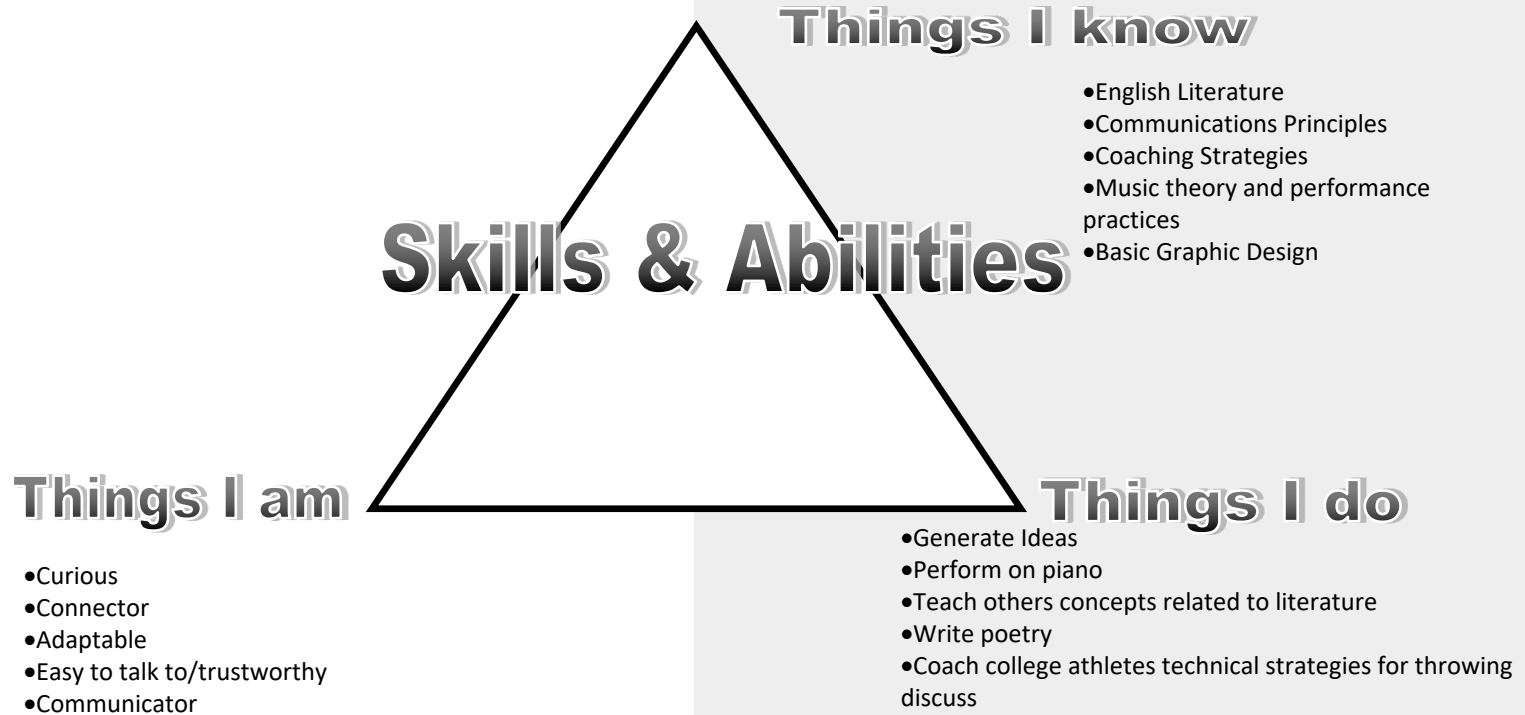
Things I know

•English Literature
•Communications Principles
•Coaching Strategies
•Music theory and performance practices
•Basic Graphic Design

Skills & Abilities

Things I am

•Curious
•Connector
•Adaptable
•Easy to talk to/trustworthy
•Communicator

Things I do

•Generate Ideas
•Perform on piano
•Teach others concepts related to literature
•Write poetry
•Coach college athletes technical strategies for throwing discuss